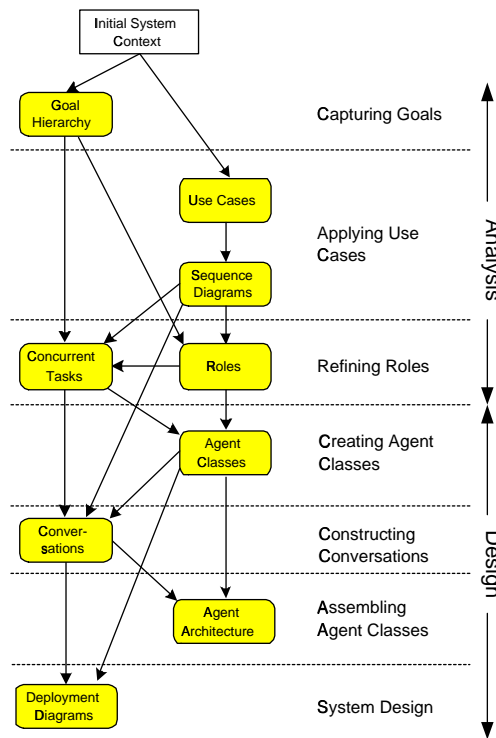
Initial System Context

Goal Hierarchy

Capturing Goals

Use Cases

Applying Use Cases

Sequence Diagrams

Analysis

Concurrent Tasks

Roles

Refining Roles

Agent Classes

Creating Agent Classes

Conversations

Constructing Conversations

Design

Agent Architecture

Assembling Agent Classes

Deployment Diagrams

System Design